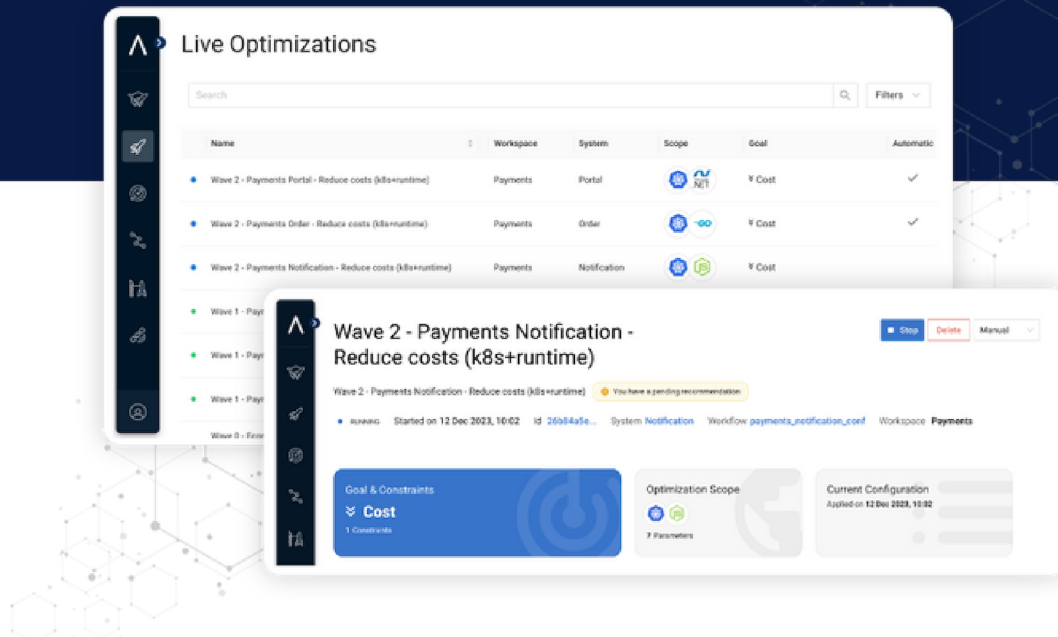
Live Optimizations

Search

Filters

| Name | Workspace | System | Scope | Goal | Automatic |
|---|---|---|---|---|---|
| Wave 2 - Payments Portal - Reduce costs (k8s+runtime) | Payments | Portal | .NET | ¥ Cost | ✓ |
| Wave 2 - Payments Order - Reduce costs (k8s+runtime) | Payments | Order | GO | ¥ Cost | ✓ |
| Wave 2 - Payments Notification - Reduce costs (k8s+runtime) | Payments | Notification | | ¥ Cost | |
| Wave 1 - Pay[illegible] | | | | | |
| Wave 1 - Pay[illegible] | | | | | |
| Wave 1 - Pay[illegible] | | | | | |
| Wave 0 - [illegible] | | | | | |

Wave 2 - Payments Notification - Reduce costs (k8s+runtime)

Stop Delete Manual

Wave 2 - Payments Notification - Reduce costs (k8s+runtime) You have a pending recommendation

RUNNING Started on 12 Dec 2023, 10:02 Id 26b84a5e... System Notification Workflow payments_notification_conf Workspace Payments

Goal & Constraints
Cost
1 Constraints

Optimization Scope
7 Parameters

Current Configuration
Applied on 12 Dec 2023, 10:02